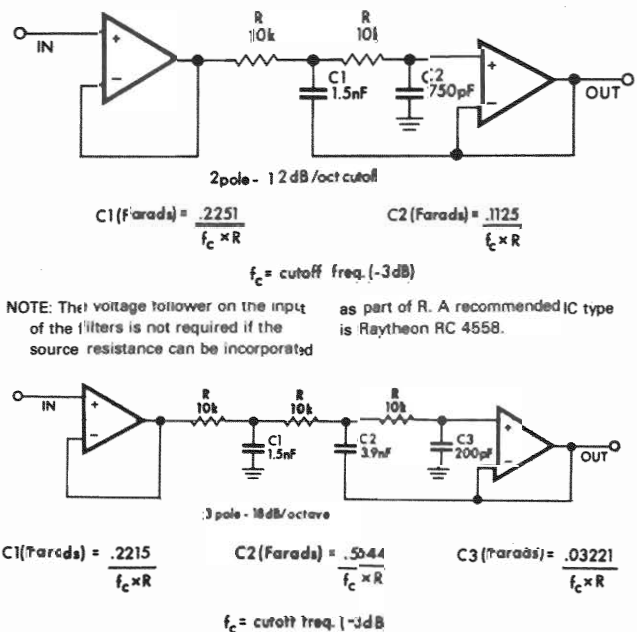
IN

R 10k

R 10k

C1 1.5nF

C2 750pF

OUT

2pole - 12 dB/oct cutoff

C1(Farads) = $\frac{.2251}{f_c \times R}$

C2 (Farads) = $\frac{.1125}{f_c \times R}$

$f_c$ = cutoff freq. (-3dB)

NOTE: The voltage follower on the input of the filters is not required if the source resistance can be incorporated as part of R. A recommended IC type is Raytheon RC 4558.

IN

R 10k

R 10k

R 10k

C1 1.5nF

C2 3.9nF

C3 200pF

OUT

3 pole - 18dB/octave

C1(Farads) = $\frac{.2215}{f_c \times R}$

C2 (Farads) = $\frac{.5644}{f_c \times R}$

C3 (Farads) = $\frac{.03221}{f_c \times R}$

$f_c$ = cutoff freq. (-3dB